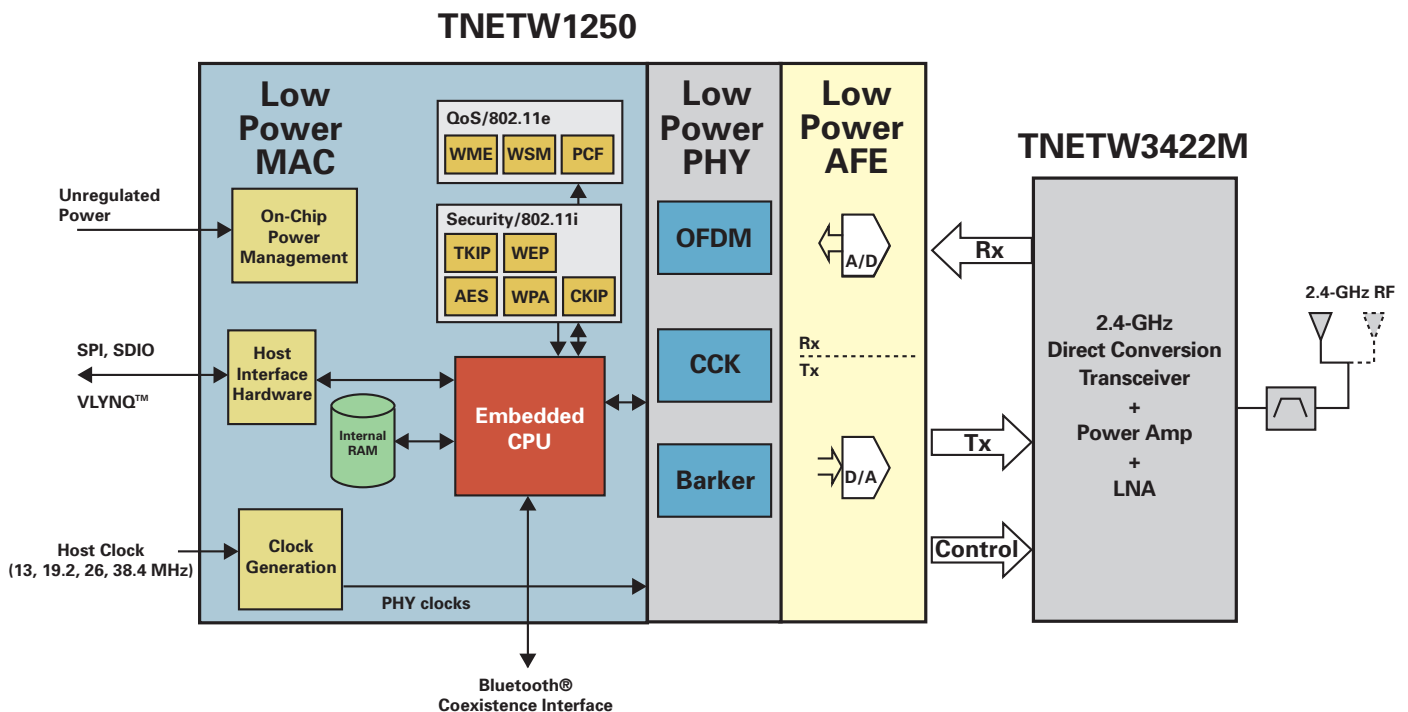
TNETW1250

Low Power MAC

QoS/802.11e

WME WSM PCF

Security/802.11i

TKIP WEP

AES WPA CKIP

Unregulated Power

On-Chip Power Management

SPI, SDIO

VLYNQ™

Host Interface Hardware

Internal RAM

Embedded CPU

Host Clock (13, 19.2, 26, 38.4 MHz)

Clock Generation

PHY clocks

Bluetooth® Coexistence Interface

Low Power PHY

OFDM

CCK

Barker

Low Power AFE

A/D

Rx

Tx

D/A

TNETW3422M

Rx

Tx

Control

2.4-GHz Direct Conversion Transceiver + Power Amp + LNA

2.4-GHz RF